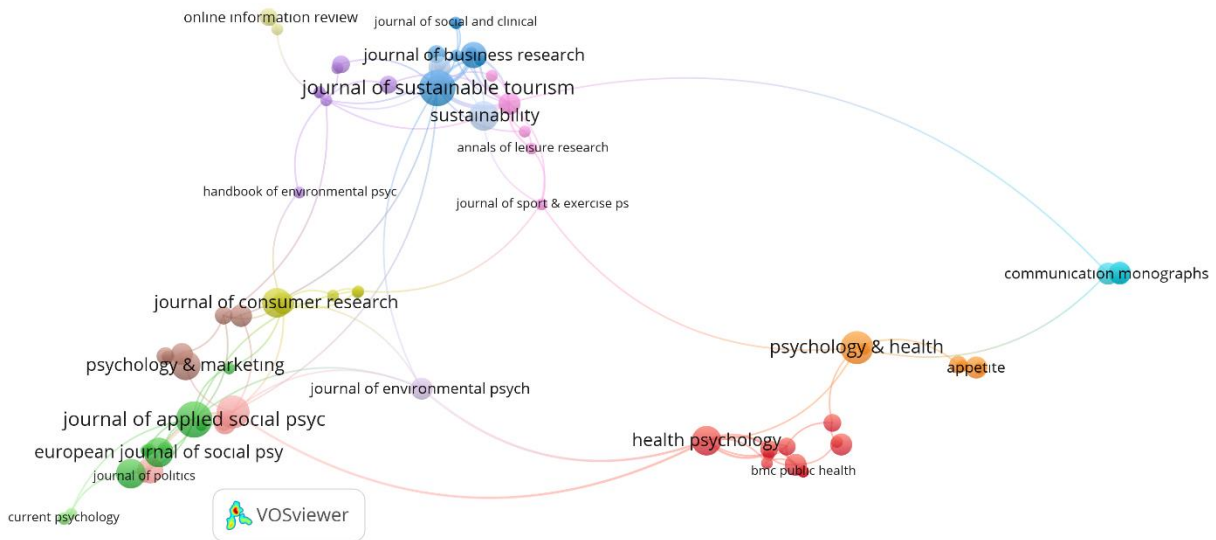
online information review
journal of social and clinical
journal of business research
journal of sustainable tourism
sustainability
annals of leisure research
handbook of environmental psyc
journal of sport & exercise ps
communication monographs
journal of consumer research
psychology & health
appetite
psychology & marketing
journal of environmental psych
journal of applied social psyc
health psychology
european journal of social psy
bmc public health
journal of politics
current psychology
VOSviewer